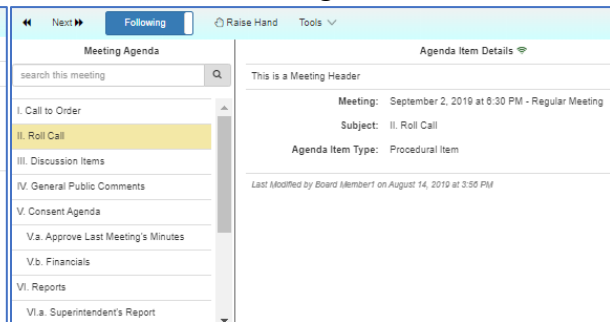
Next
Following
Raise Hand
Tools

Meeting Agenda
search this meeting
I. Call to Order
II. Roll Call
III. Discussion Items
IV. General Public Comments
V. Consent Agenda
V.a. Approve Last Meeting's Minutes
V.b. Financials
VI. Reports
VI.a. Superintendent's Report

Agenda Item Details
This is a Meeting Header
Meeting: September 2, 2019 at 6:30 PM - Regular Meeting
Subject: II. Roll Call
Agenda Item Type: Procedural Item

Last Modified by Board Member1 on August 14, 2019 at 3:56 PM